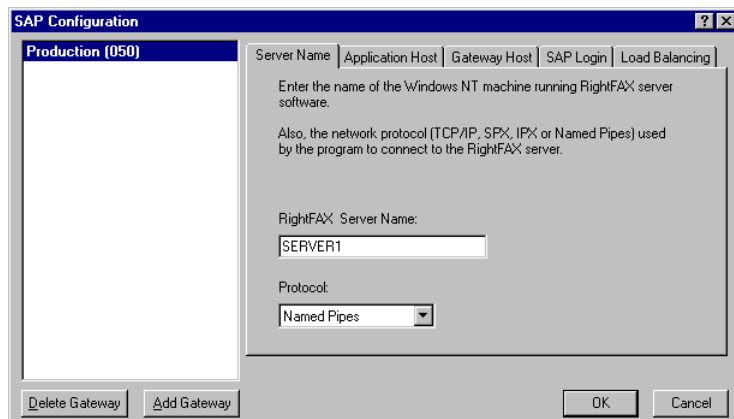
SAP Configuration

?

Production (050)

Server Name | Application Host | Gateway Host | SAP Login | Load Balancing

Enter the name of the Windows NT machine running RightFAX server software.

Also, the network protocol (TCP/IP, SPX, IPX or Named Pipes) used by the program to connect to the RightFAX server.

RightFAX Server Name:

SERVER1

Protocol:

Named Pipes

Delete Gateway

Add Gateway

OK

Cancel